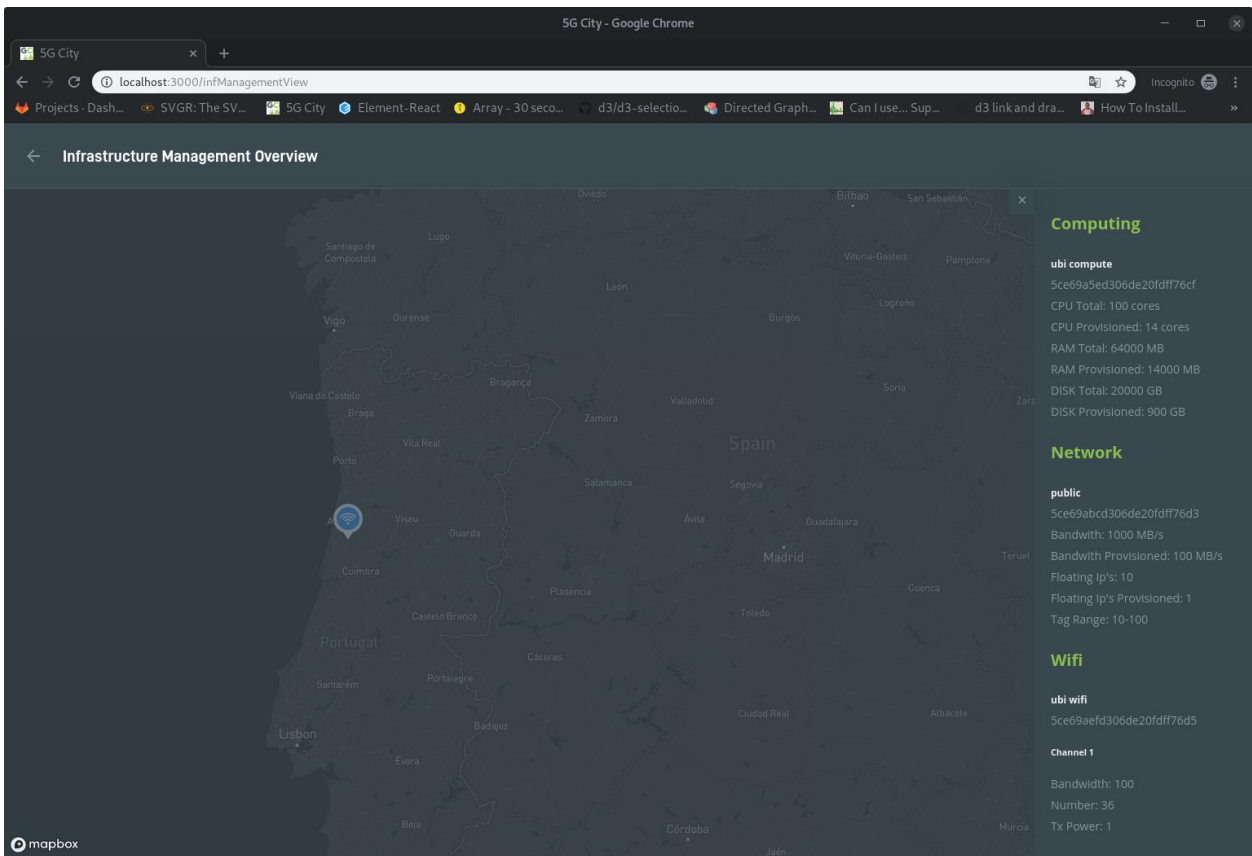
5G City - Google Chrome

5G City ×

localhost:3000/infManagementView

Incognito

Projects · Dash... SVGR: The SV... 5G City Element-React Array - 30 seco... d3/d3-selectio... Directed Graph... Can I use... Sup... d3 link and dra... How To Install... »

Infrastructure Management Overview

Oviedo Bilbao San Sebastián Lugo Santiago de Compostela Vitoria-Gasteiz Pamplona León Logroño Vigo Ourense Burgos Bragança Soria Viana do Castelo Valladolid Zara Braga Zamora Vila Real Spain Porto Salamanca Segovia Viseu Ávila Guadalajara Guarda Madrid Teruel Coimbra Plasencia Cuenca Castelo Branco Toledo Portugal Cáceres Santarém Portalegre Badajoz Ciudad Real Albacete Lisbon Évora Beja Córdoba Murcia Jaén

mapbox

×

Computing

ubi compute
5ce69a5ed306de20fdff76cf
CPU Total: 100 cores
CPU Provisioned: 14 cores
RAM Total: 64000 MB
RAM Provisioned: 14000 MB
DISK Total: 20000 GB
DISK Provisioned: 900 GB

Network

public
5ce69abcd306de20fdff76d3
Bandwith: 1000 MB/s
Bandwith Provisioned: 100 MB/s
Floating Ip's: 10
Floating Ip's Provisioned: 1
Tag Range: 10-100

Wifi

ubi wifi
5ce69aefd306de20fdff76d5

Channel 1

Bandwidth: 100
Number: 36
Tx Power: 1